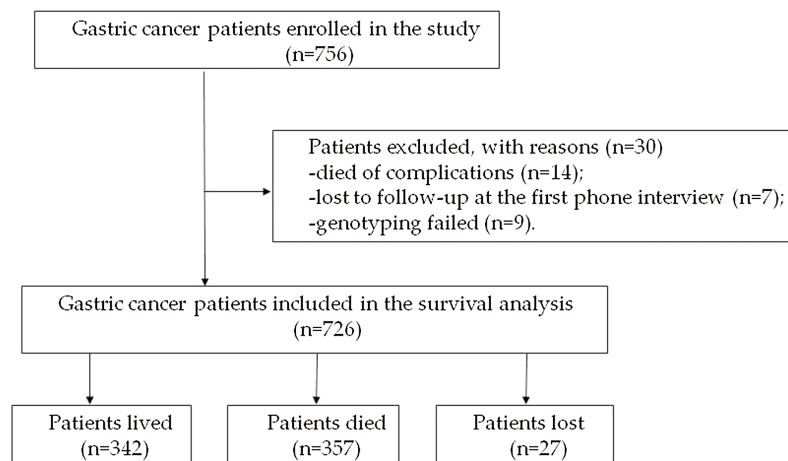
Gastric cancer patients enrolled in the study
(n=756)

Patients excluded, with reasons (n=30)
-died of complications (n=14);
-lost to follow-up at the first phone interview (n=7);
-genotyping failed (n=9).

Gastric cancer patients included in the survival analysis
(n=726)

Patients lived
(n=342)

Patients died
(n=357)

Patients lost
(n=27)